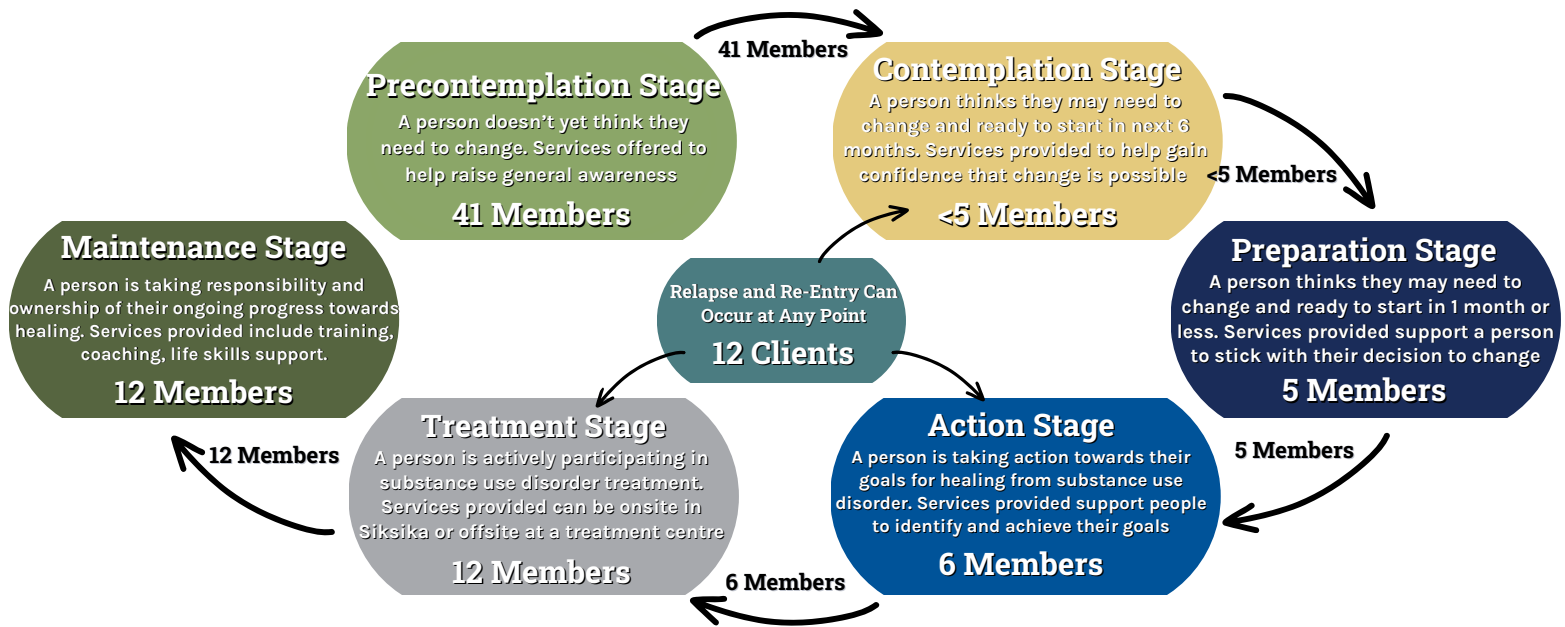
41 Members

Precontemplation Stage

A person doesn't yet think they need to change. Services offered to help raise general awareness

41 Members

Contemplation Stage

A person thinks they may need to change and ready to start in next 6 months. Services provided to help gain confidence that change is possible

<5 Members

<5 Members

Maintenance Stage

A person is taking responsibility and ownership of their ongoing progress towards healing. Services provided include training, coaching, life skills support.

12 Members

Relapse and Re-Entry Can Occur at Any Point

12 Clients

Preparation Stage

A person thinks they may need to change and ready to start in 1 month or less. Services provided support a person to stick with their decision to change

5 Members

12 Members

Treatment Stage

A person is actively participating in substance use disorder treatment. Services provided can be onsite in Siksika or offsite at a treatment centre

12 Members

Action Stage

A person is taking action towards their goals for healing from substance use disorder. Services provided support people to identify and achieve their goals

6 Members

5 Members

6 Members